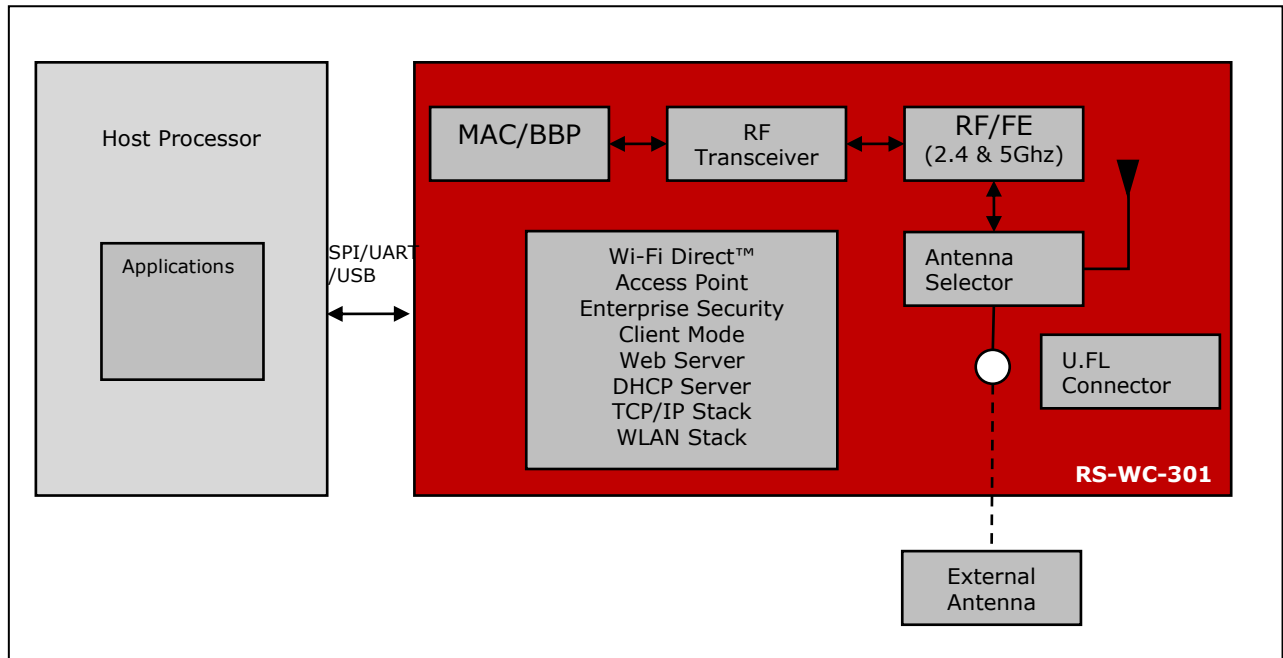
Host Processor

Applications

SPI/UART /USB

MAC/BBP

RF Transceiver

RF/FE (2.4 & 5Ghz)

Wi-Fi Direct™
Access Point
Enterprise Security
Client Mode
Web Server
DHCP Server
TCP/IP Stack
WLAN Stack

Antenna Selector

U.FL Connector

RS-WC-301

External Antenna